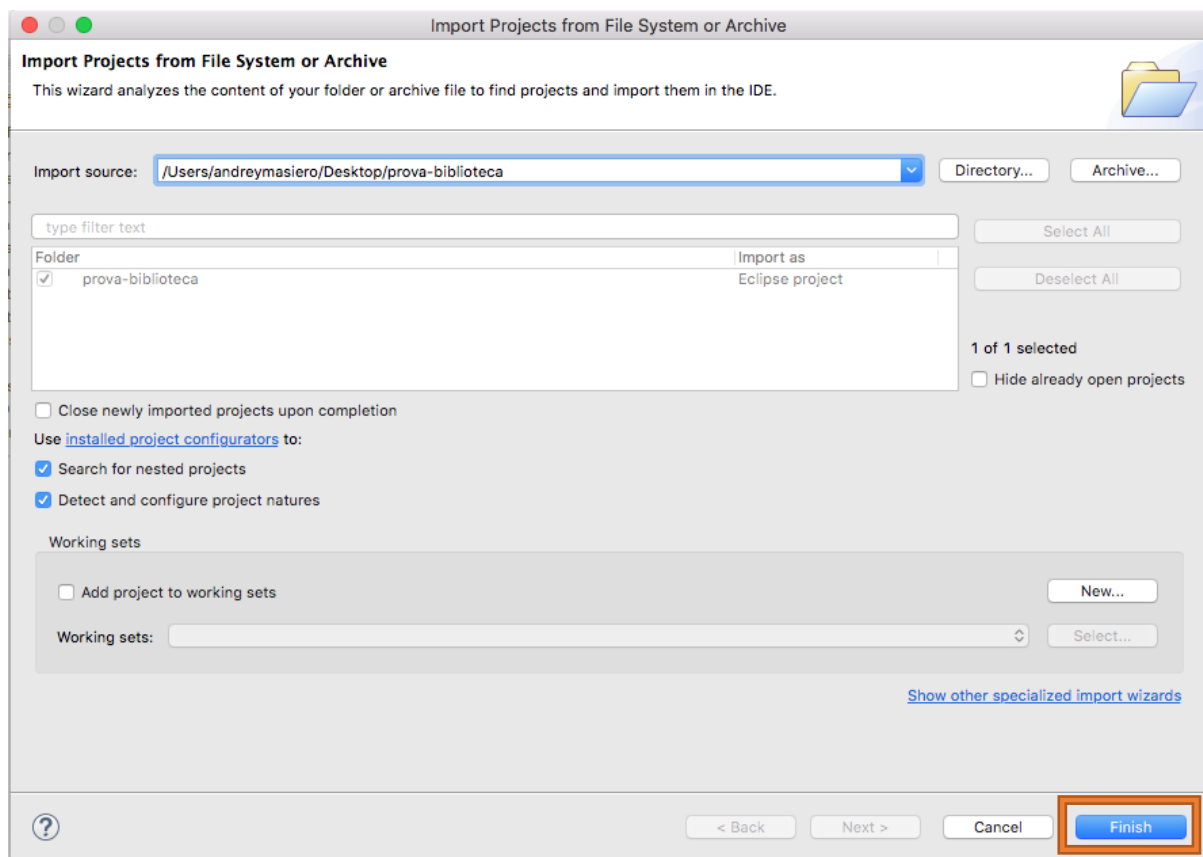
Import Projects from File System or Archive

Import Projects from File System or Archive

This wizard analyzes the content of your folder or archive file to find projects and import them in the IDE.

Import source: /Users/andreymasiero/Desktop/prova-biblioteca

Directory...

Archive...

type filter text

Select All

| Folder | Import as |
|---|---|
| prova-biblioteca | Eclipse project |

Deselect All

1 of 1 selected

Hide already open projects

Close newly imported projects upon completion

Use installed project configurators to:

Search for nested projects

Detect and configure project natures

Working sets

Add project to working sets

New...

Working sets:

Select...

Show other specialized import wizards

?

< Back

Next >

Cancel

Finish